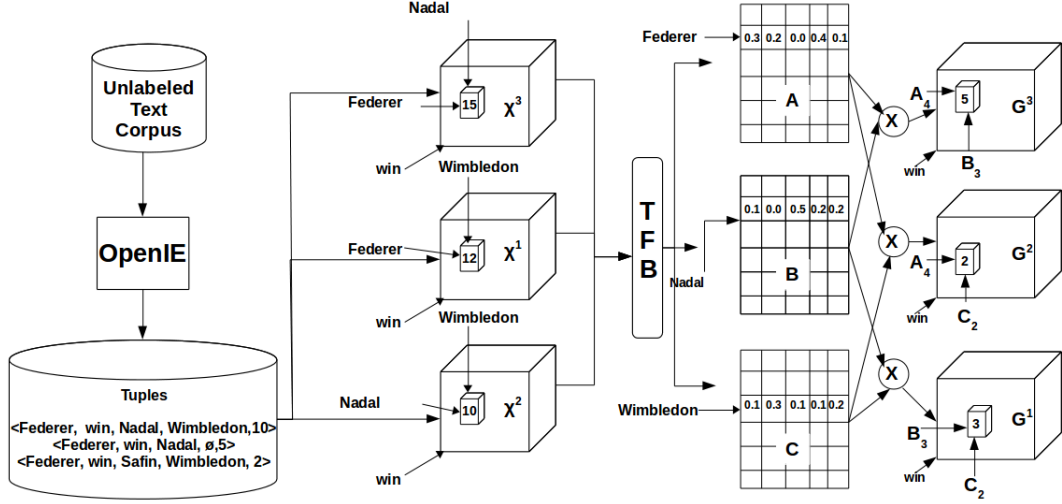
Unlabeled Text Corpus

OpenIE

Tuples

<Federer, win, Nadal, Wimbledon,10>
<Federer, win, Nadal, ø,5>
<Federer, win, Safin, Wimbledon, 2>

Nadal

Federer

15

$X^3$

win

Wimbledon

Federer

12

$X^1$

win

Wimbledon

Nadal

10

$X^2$

win

T
F
B

Federer

| 0.3 | 0.2 | 0.0 | 0.4 | 0.1 |
|---|---|---|---|---|

A

Nadal

| 0.1 | 0.0 | 0.5 | 0.2 | 0.2 |
|---|---|---|---|---|

B

Wimbledon

| 0.1 | 0.3 | 0.1 | 0.1 | 0.2 |
|---|---|---|---|---|

C

X

$A_4$

5

$G^3$

win

$B_3$

X

$A_4$

2

$G^2$

win

$C_2$

X

$B_3$

3

$G^1$

win

$C_2$